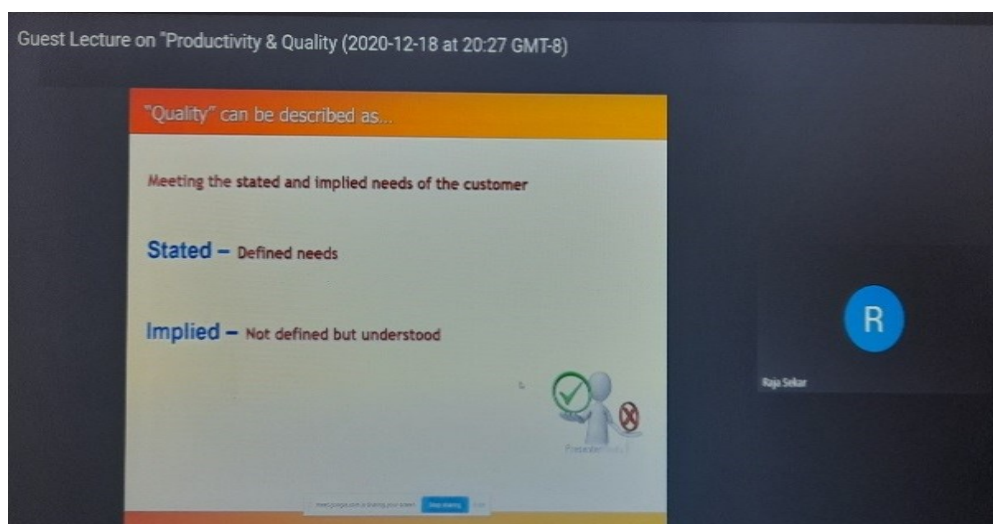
Guest Lecture on "Productivity & Quality (2020-12-18 at 20:27 GMT-8)

"Quality" can be described as...

Meeting the stated and implied needs of the customer

Stated – Defined needs

Implied – Not defined but understood

R

Raja Sekar

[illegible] Stop sharing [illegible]